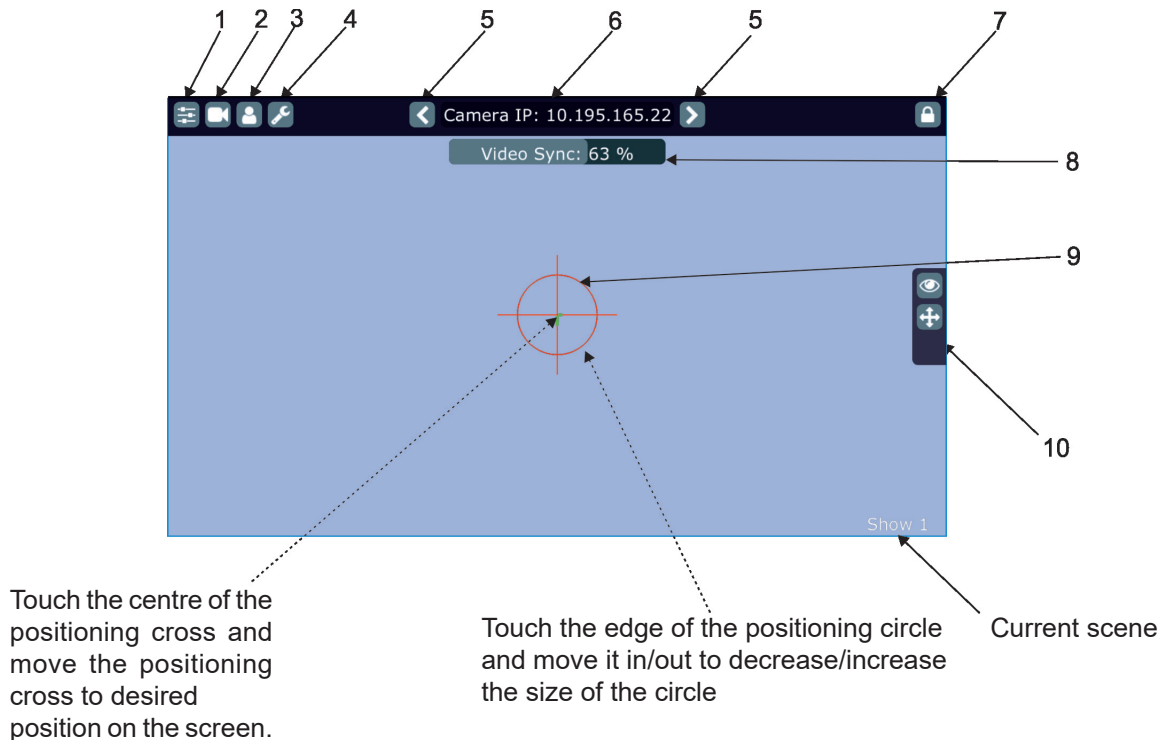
1 2 3 4 5 6 5 7

Camera IP: 10.195.165.22

Video Sync: 63 %

8

9

10

Show 1

Touch the centre of the positioning cross and move the positioning cross to desired position on the screen.

Touch the edge of the positioning circle and move it in/out to decrease/increase the size of the circle

Current scene